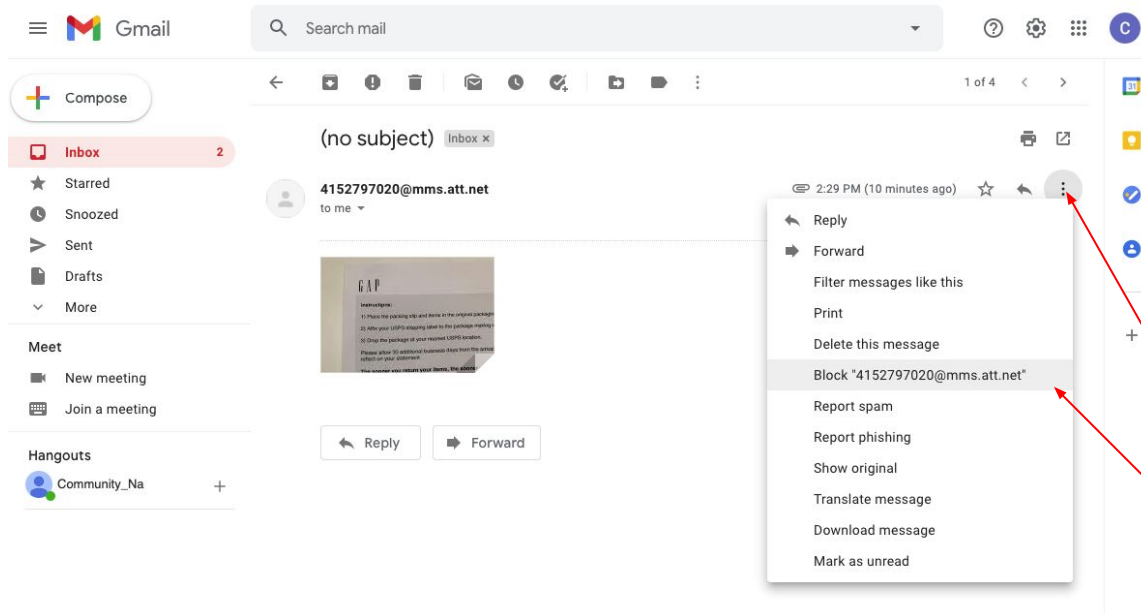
Gmail

Search mail

C

Compose

Inbox 2
Starred
Snoozed
Sent
Drafts
More

Meet
New meeting
Join a meeting

Hangouts
Community_Na

1 of 4

(no subject) Inbox ×

4152797020@mms.att.net
to me

2:29 PM (10 minutes ago)

GAP
Instructions:
1) Place the packing slip and items in the original package
2) Affix your USPS shipping label to the package making s
3) Drop the package at your nearest USPS location.
Please allow 10 additional business days from the time
reflect on your statement.
The sooner you return your items, the sooner

Reply
Forward

Reply
Forward
Filter messages like this
Print
Delete this message
Block "4152797020@mms.att.net"
Report spam
Report phishing
Show original
Translate message
Download message
Mark as unread

31